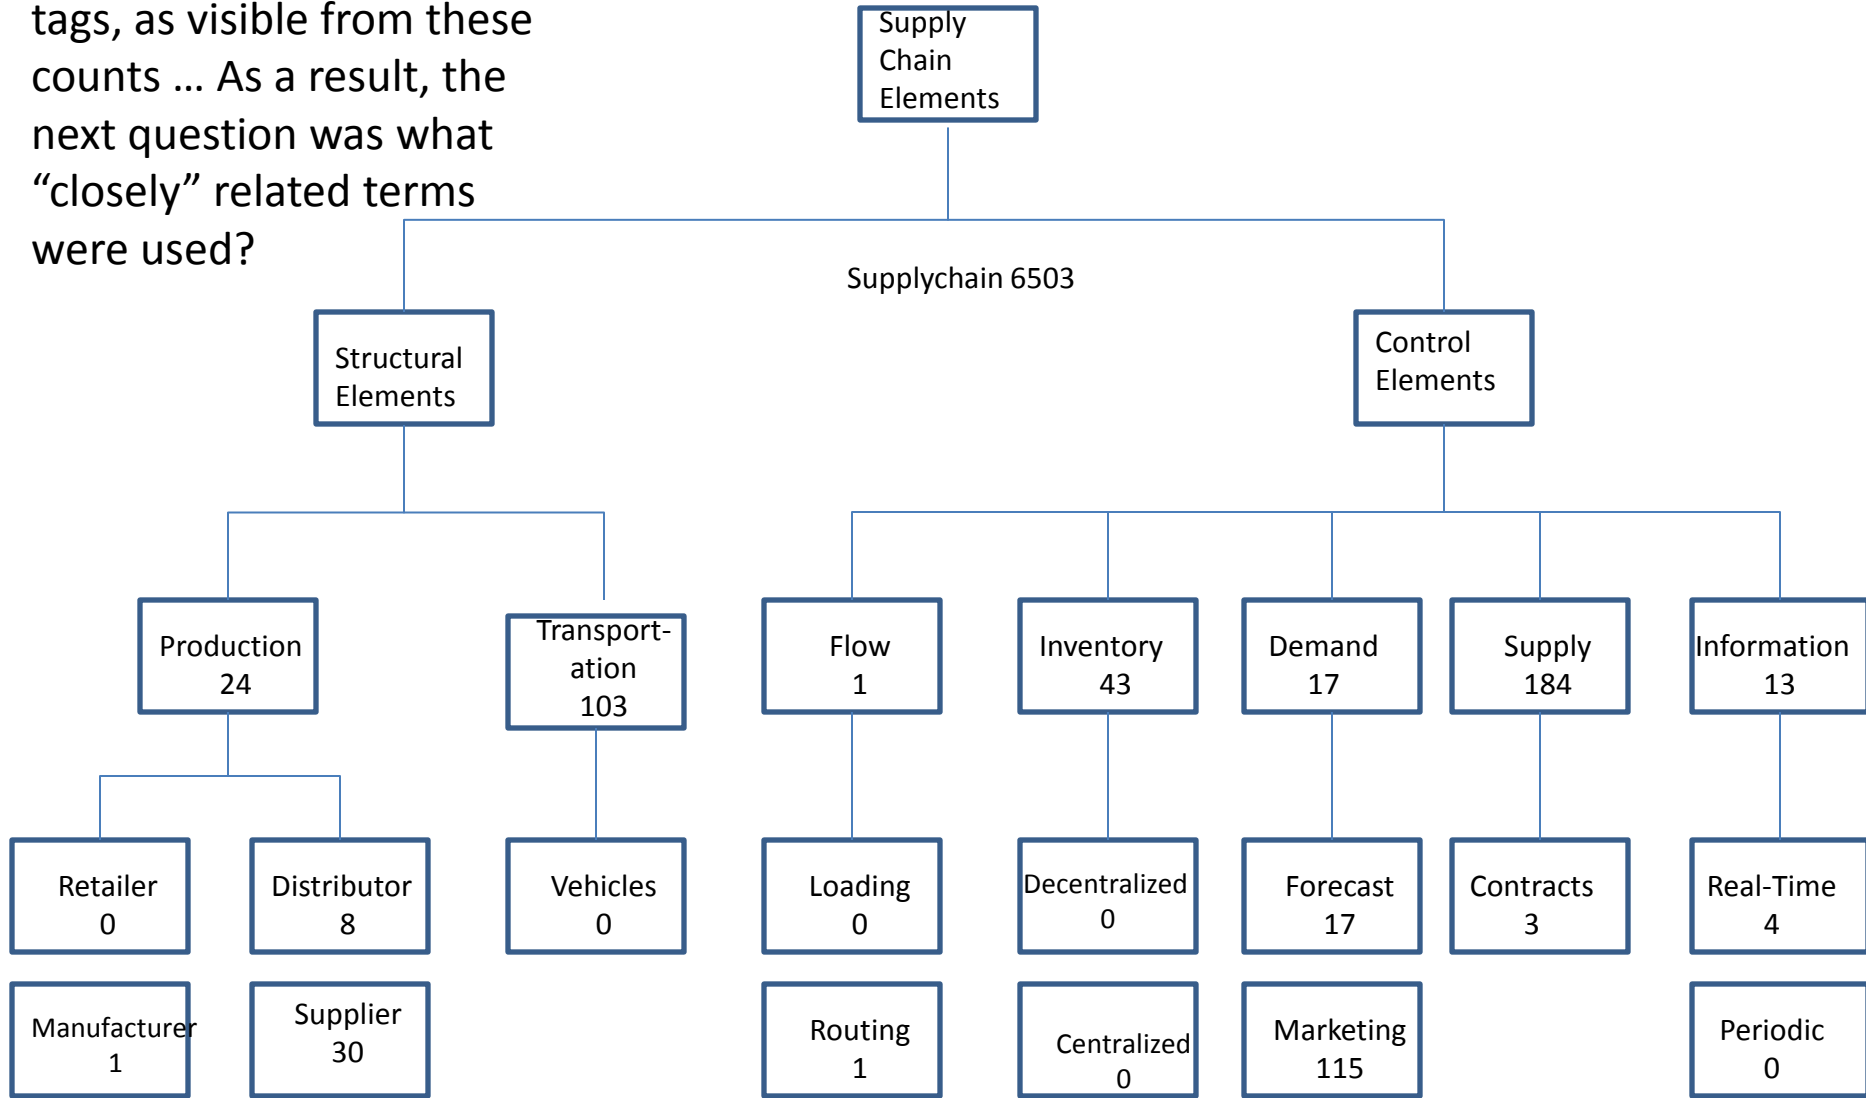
tags, as visible from these counts … As a result, the next question was what “closely” related terms were used?

Supply Chain Elements

Supplychain 6503

Structural Elements

Control Elements

Production 24

Transportation 103

Flow 1

Inventory 43

Demand 17

Supply 184

Information 13

Retailer 0

Distributor 8

Vehicles 0

Loading 0

Decentralized 0

Forecast 17

Contracts 3

Real-Time 4

Manufacturer 1

Supplier 30

Routing 1

Centralized 0

Marketing 115

Periodic 0